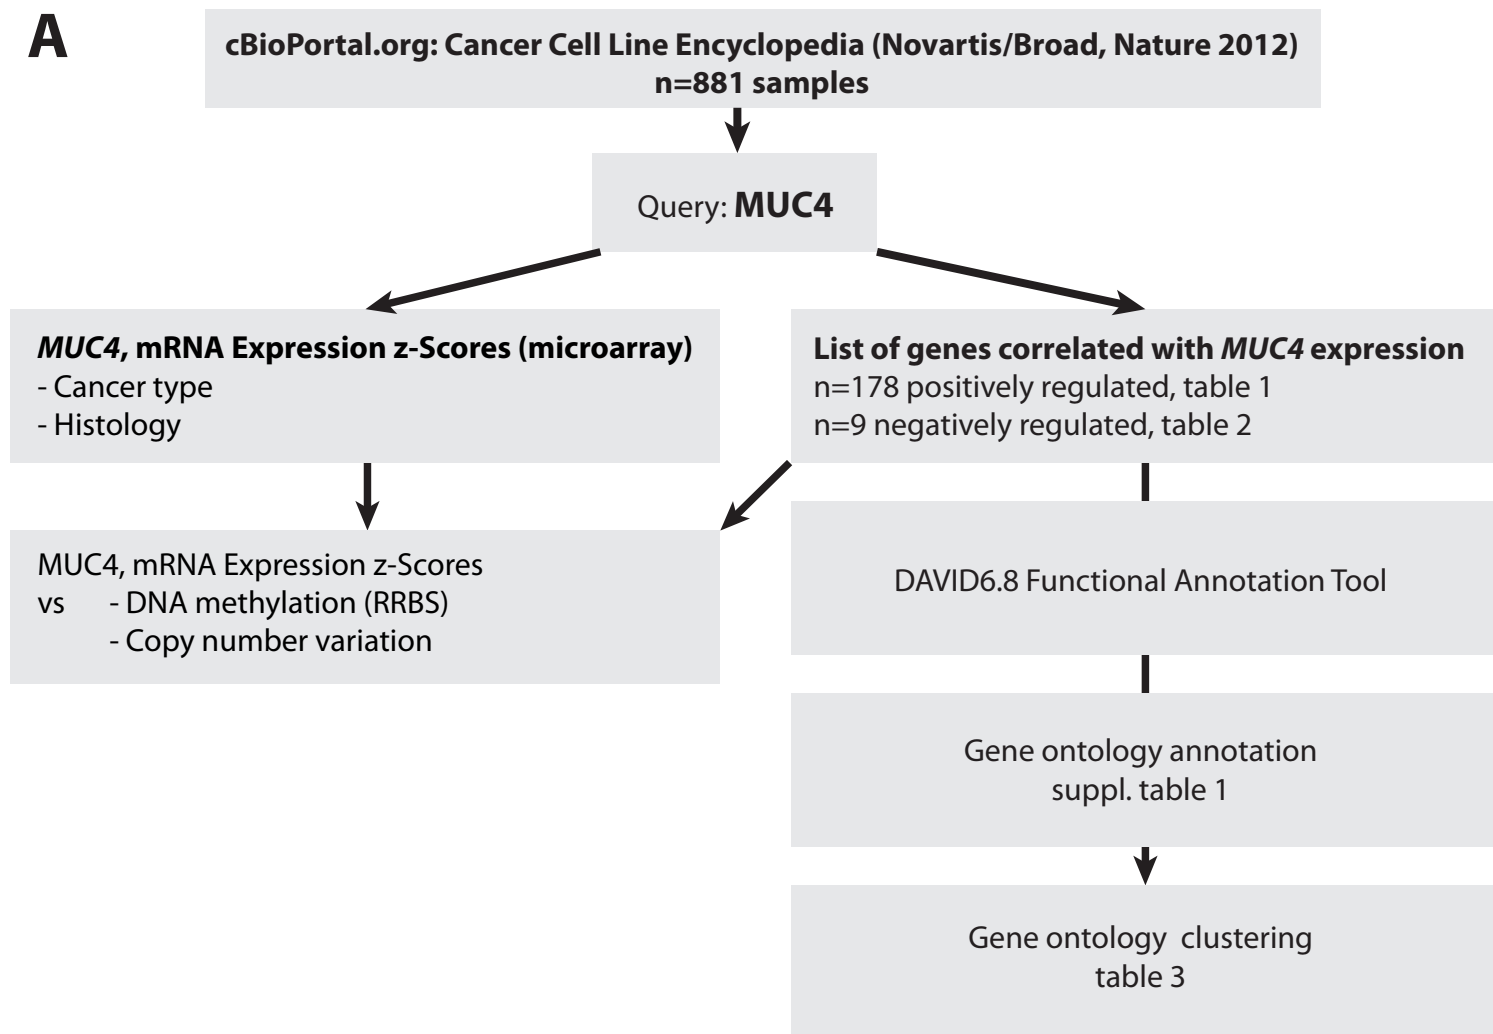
A

cBioPortal.org: Cancer Cell Line Encyclopedia (Novartis/Broad, Nature 2012)
n=881 samples

Query: MUC4

MUC4, mRNA Expression z-Scores (microarray)
- Cancer type
- Histology

List of genes correlated with MUC4 expression
n=178 positively regulated, table 1
n=9 negatively regulated, table 2

MUC4, mRNA Expression z-Scores
vs - DNA methylation (RRBS)
- Copy number variation

DAVID6.8 Functional Annotation Tool

Gene ontology annotation
suppl. table 1

Gene ontology clustering
table 3